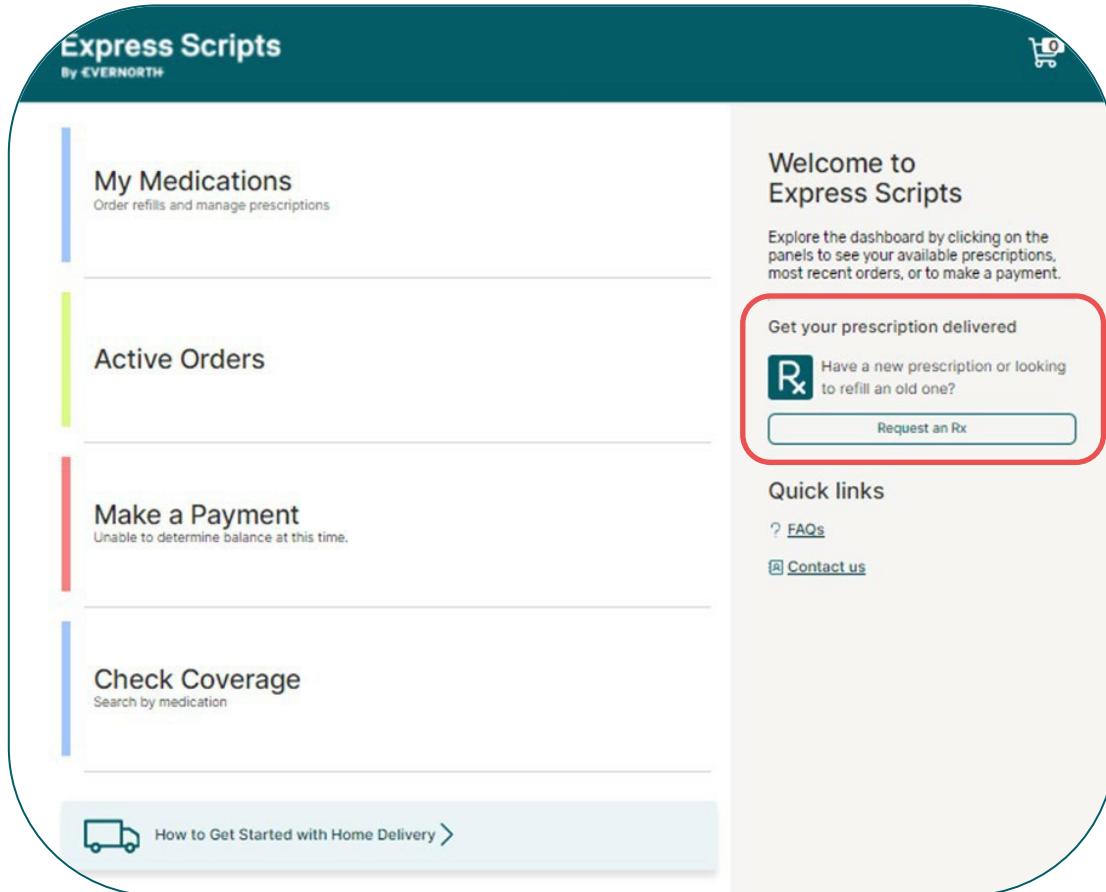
Express Scripts
By EVERNORTH

0

My Medications
Order refills and manage prescriptions

Active Orders

Make a Payment
Unable to determine balance at this time.

Check Coverage
Search by medication

How to Get Started with Home Delivery

Welcome to Express Scripts

Explore the dashboard by clicking on the panels to see your available prescriptions, most recent orders, or to make a payment.

Get your prescription delivered

Rx

Have a new prescription or looking to refill an old one?

Request an Rx

Quick links

? FAQs

Contact us